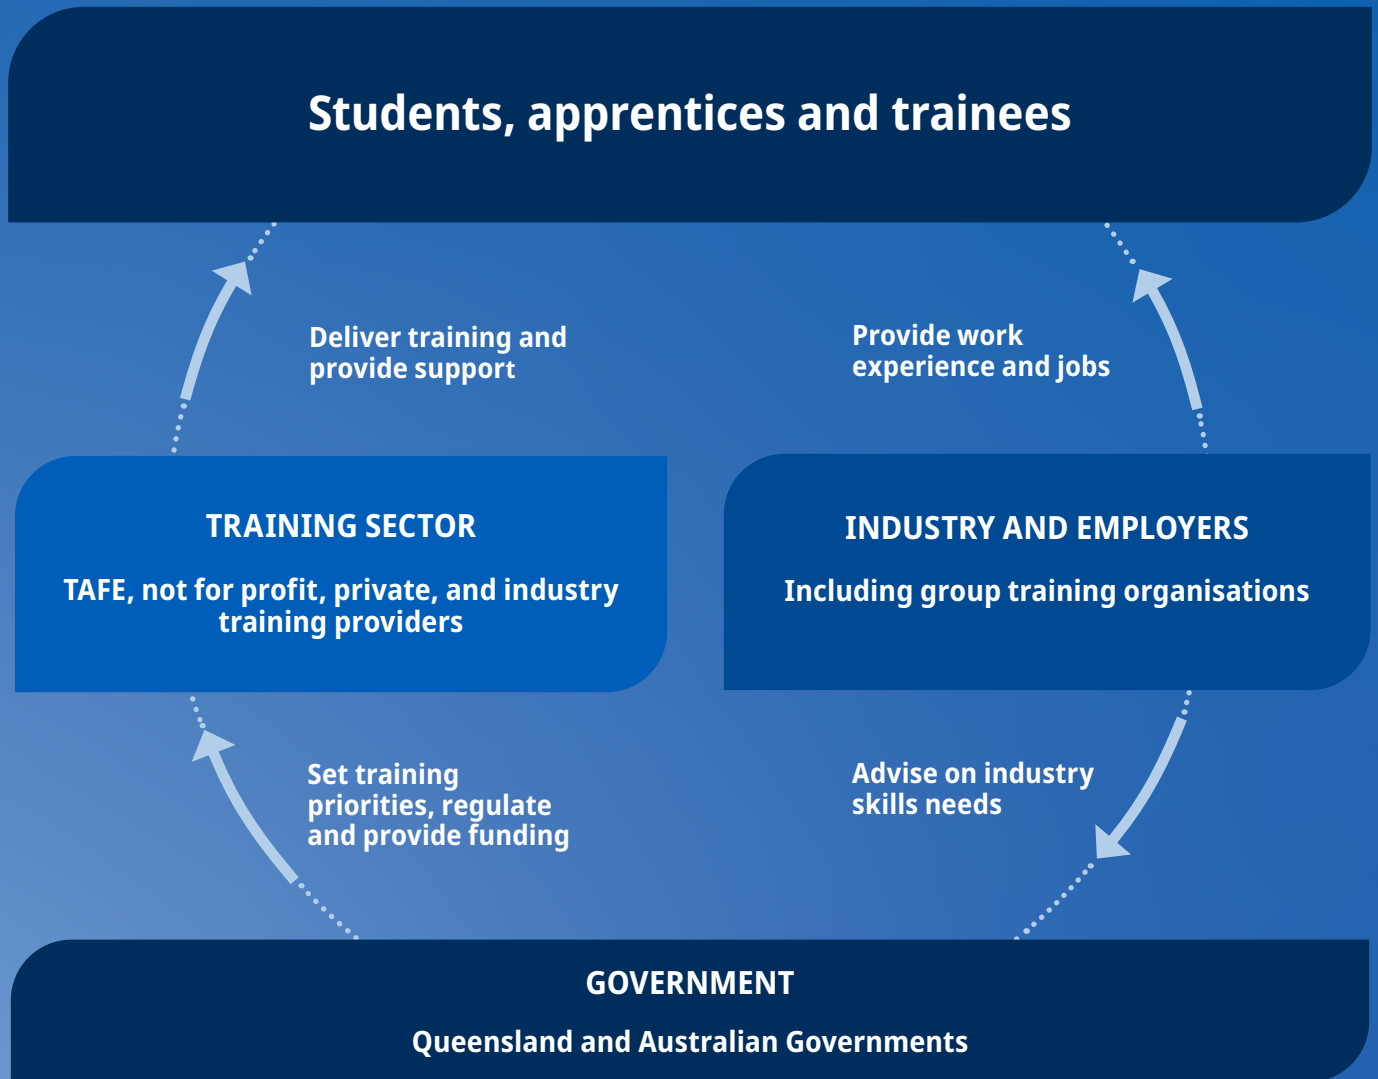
Students, apprentices and trainees

Deliver training and provide support

Provide work experience and jobs

TRAINING SECTOR

TAFE, not for profit, private, and industry training providers

INDUSTRY AND EMPLOYERS

Including group training organisations

Set training priorities, regulate and provide funding

Advise on industry skills needs

GOVERNMENT

Queensland and Australian Governments